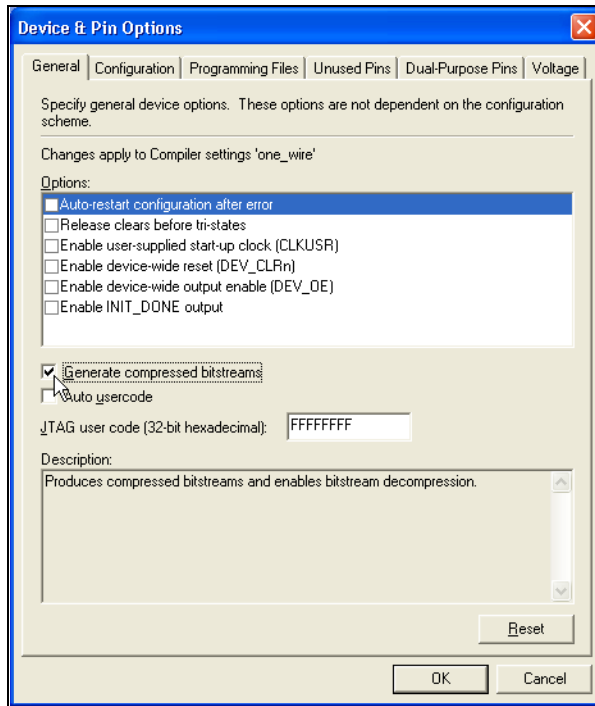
Device & Pin Options

General | Configuration | Programming Files | Unused Pins | Dual-Purpose Pins | Voltage

Specify general device options. These options are not dependent on the configuration scheme.

Changes apply to Compiler settings 'one_wire'

Options:
Auto-restart configuration after error
Release clears before tri-states
Enable user-supplied start-up clock (CLKUSR)
Enable device-wide reset (DEV_CLRn)
Enable device-wide output enable (DEV_OE)
Enable INIT_DONE output

Generate compressed bitstreams
Auto usercode

JTAG user code (32-bit hexadecimal): FFFFFFFF

Description:
Produces compressed bitstreams and enables bitstream decompression.

Reset

OK | Cancel